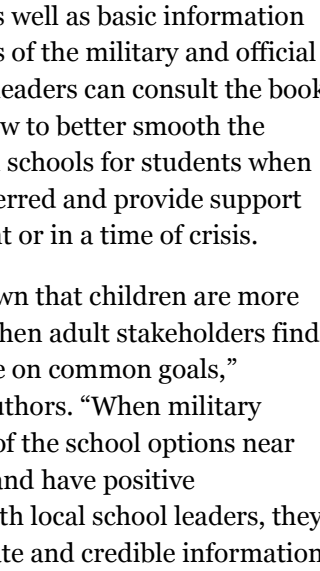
s well as basic information s of the military and official eaders can consult the book w to better smooth the schools for students when erred and provide support t or in a time of crisis.

wn that children are more hen adult stakeholders find e on common goals," uthors. "When military of the school options near and have positive th local school leaders, they te and credible information